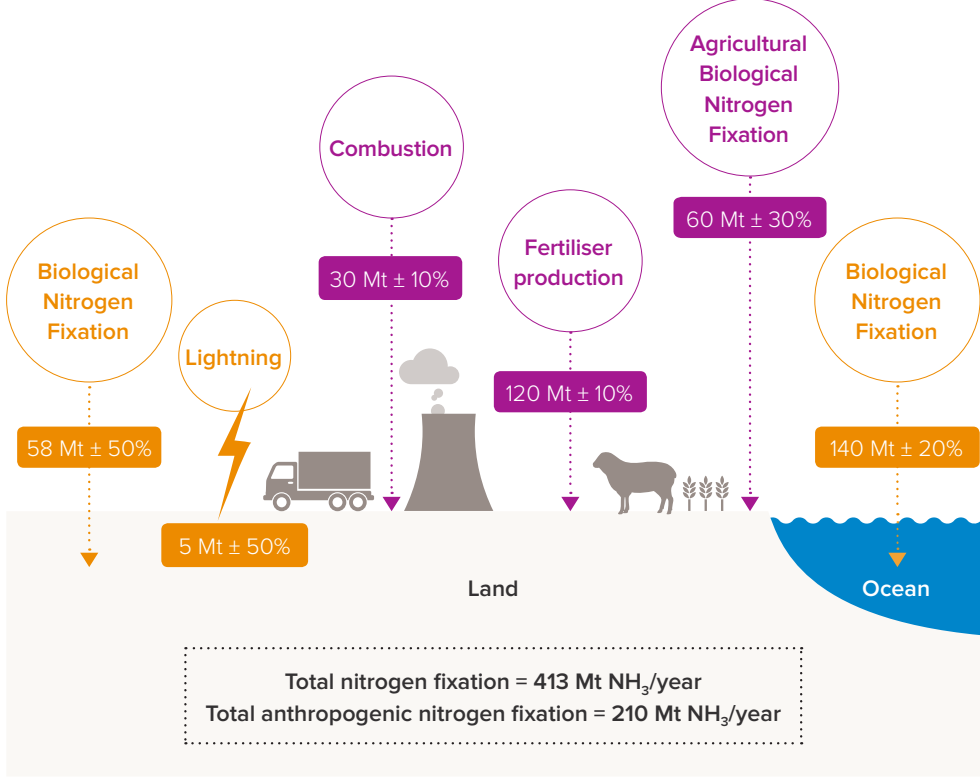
Agricultural Biological Nitrogen Fixation

Combustion

60 Mt ± 30%

Fertiliser production

Biological Nitrogen Fixation

30 Mt ± 10%

Biological Nitrogen Fixation

Lightning

120 Mt ± 10%

58 Mt ± 50%

140 Mt ± 20%

5 Mt ± 50%

Land

Ocean

Total nitrogen fixation = 413 Mt $NH_3$/year
Total anthropogenic nitrogen fixation = 210 Mt $NH_3$/year